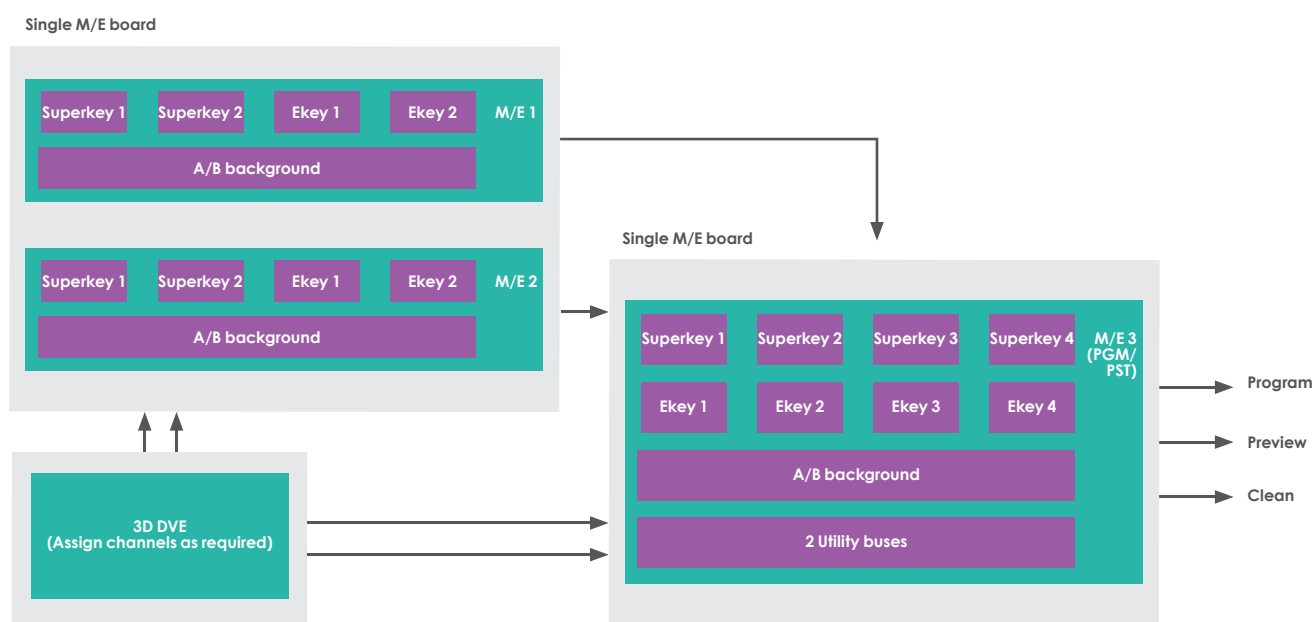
Single M/E board

Superkey 1
Superkey 2
Ekey 1
Ekey 2
M/E 1
A/B background

Superkey 1
Superkey 2
Ekey 1
Ekey 2
M/E 2
A/B background

3D DVE
(Assign channels as required)

Single M/E board

Superkey 1
Superkey 2
Superkey 3
Superkey 4
M/E 3 (PGM/ PST)
Ekey 1
Ekey 2
Ekey 3
Ekey 4
A/B background
2 Utility buses

Program
Preview
Clean